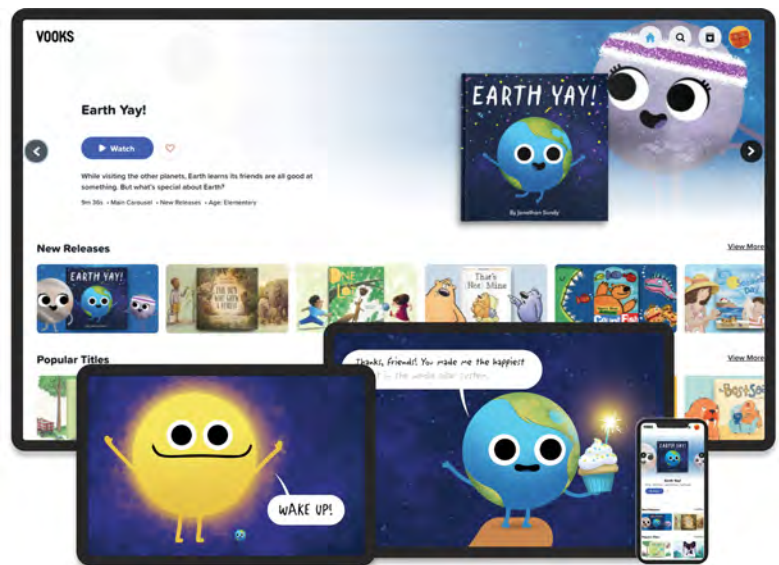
VOOKS

Earth Yay!

Watch

While visiting the other planets, Earth learns its friends are all good at something. But what's special about Earth?

9m 36s • Main Carousel • New Releases • Age: Elementary

EARTH YAY!

By Jonathan Sundy

New Releases

View More

EARTH YAY!

THE BOY WHO GREW A FOREST

ONE

That's Not Mine

Popular Titles

View More

Thanks, friends! You made me the happiest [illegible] in the whole solar system.

WAKE UP!

Best

Earth Yay!

Watch

New Releases

Popular Titles